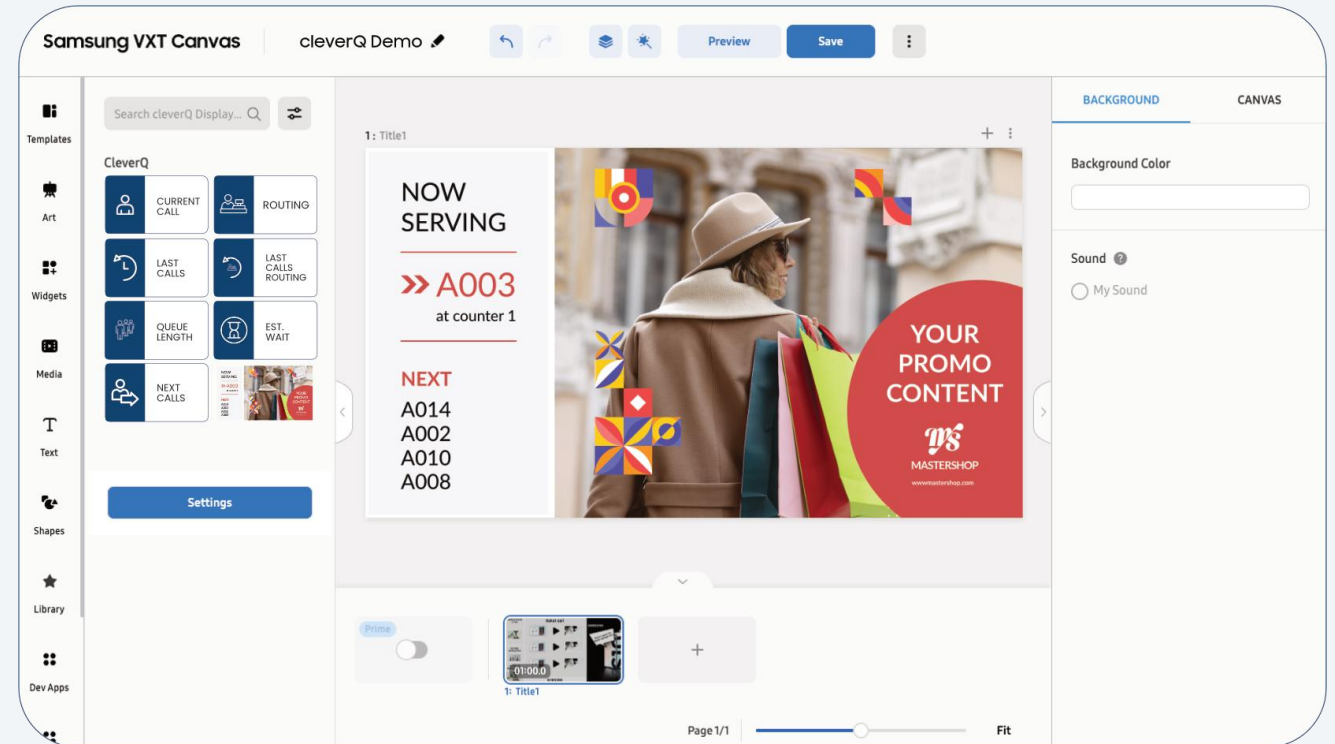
Samsung VXT Canvas

cleverQ Demo

Preview

Save

Templates

Art

Widgets

Media

Text

Shapes

Library

Dev Apps

Search cleverQ Display...

CleverQ

CURRENT CALL

ROUTING

LAST CALLS

LAST CALLS ROUTING

QUEUE LENGTH

EST. WAIT

NEXT CALLS

Settings

1 : Title1

NOW SERVING

» A003

at counter 1

NEXT

A014
A002
A010
A008

YOUR PROMO CONTENT

MASTERSHOP

www.mastershop.com

Prime

01:00.0

1: Title1

+

Page 1/1

Fit

BACKGROUND

CANVAS

Background Color

Sound

My Sound